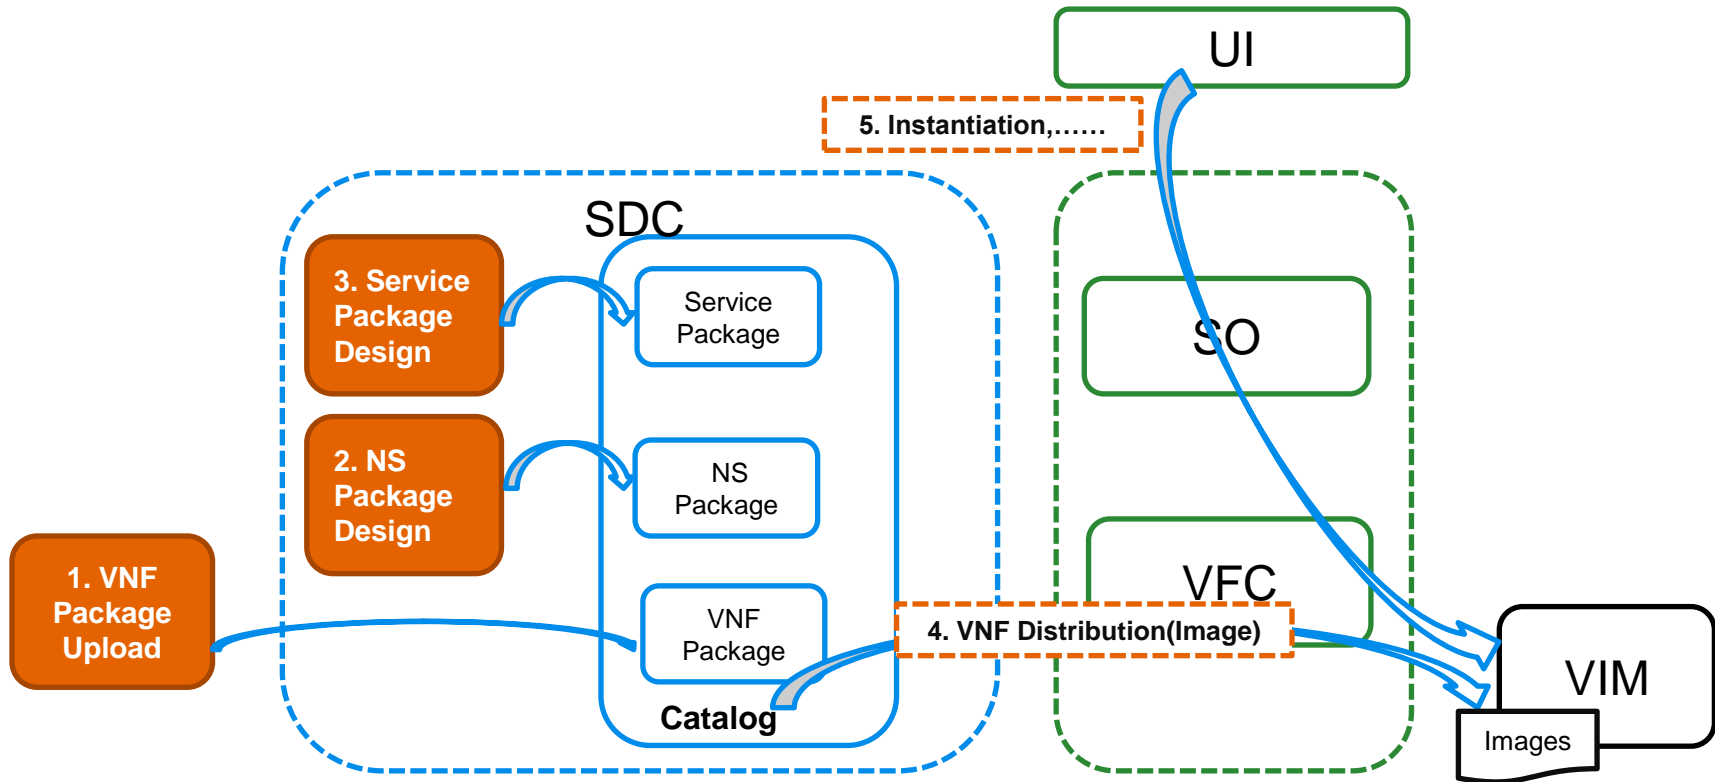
UI

5. Instantiation,……

SDC

3. Service Package Design

Service Package

SO

2. NS Package Design

NS Package

VFC

1. VNF Package Upload

VNF Package

4. VNF Distribution(Image)

Catalog

VIM

Images